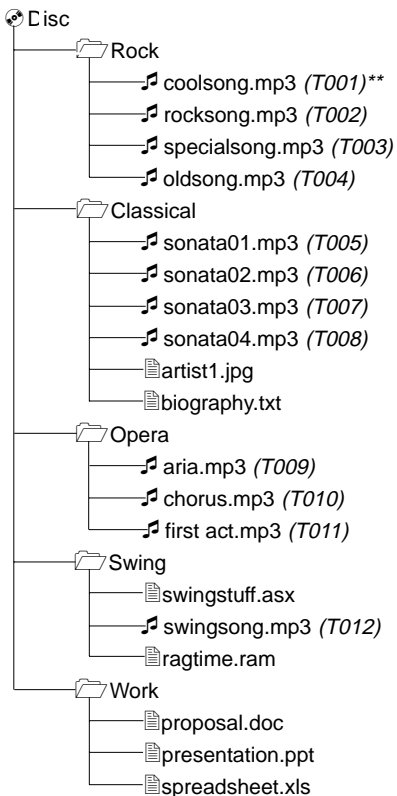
Disc
Rock
coolsong.mp3 (T001)**
rocksong.mp3 (T002)
specialsong.mp3 (T003)
oldsong.mp3 (T004)
Classical
sonata01.mp3 (T005)
sonata02.mp3 (T006)
sonata03.mp3 (T007)
sonata04.mp3 (T008)
artist1.jpg
biography.txt
Opera
aria.mp3 (T009)
chorus.mp3 (T010)
first act.mp3 (T011)
Swing
swingstuff.asx
swingsong.mp3 (T012)
ragtime.ram
Work
proposal.doc
presentation.ppt
spreadsheet.xls